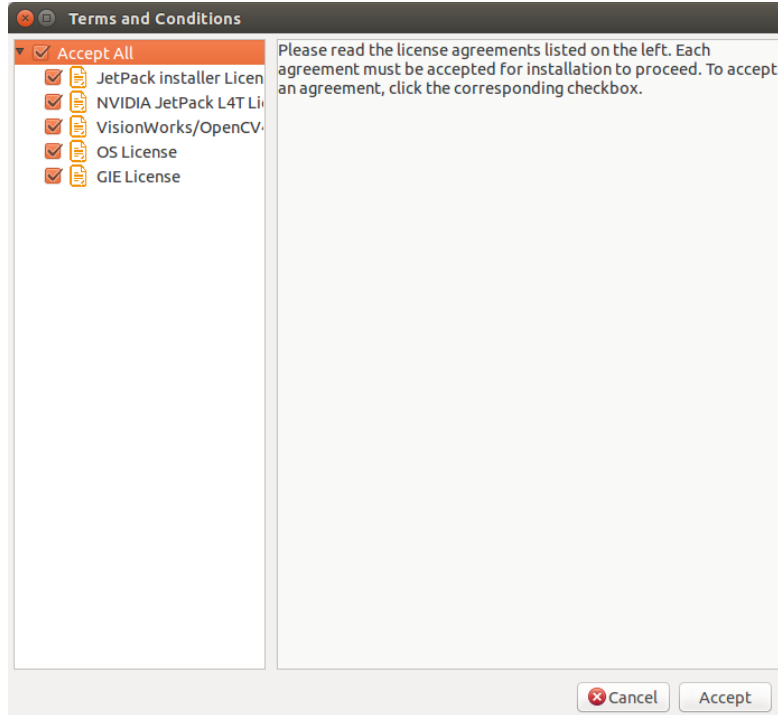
Terms and Conditions

Accept All
JetPack installer Licen
NVIDIA JetPack L4T Li
VisionWorks/OpenCV
OS License
GIE License

Please read the license agreements listed on the left. Each agreement must be accepted for installation to proceed. To accept an agreement, click the corresponding checkbox.

Cancel
Accept